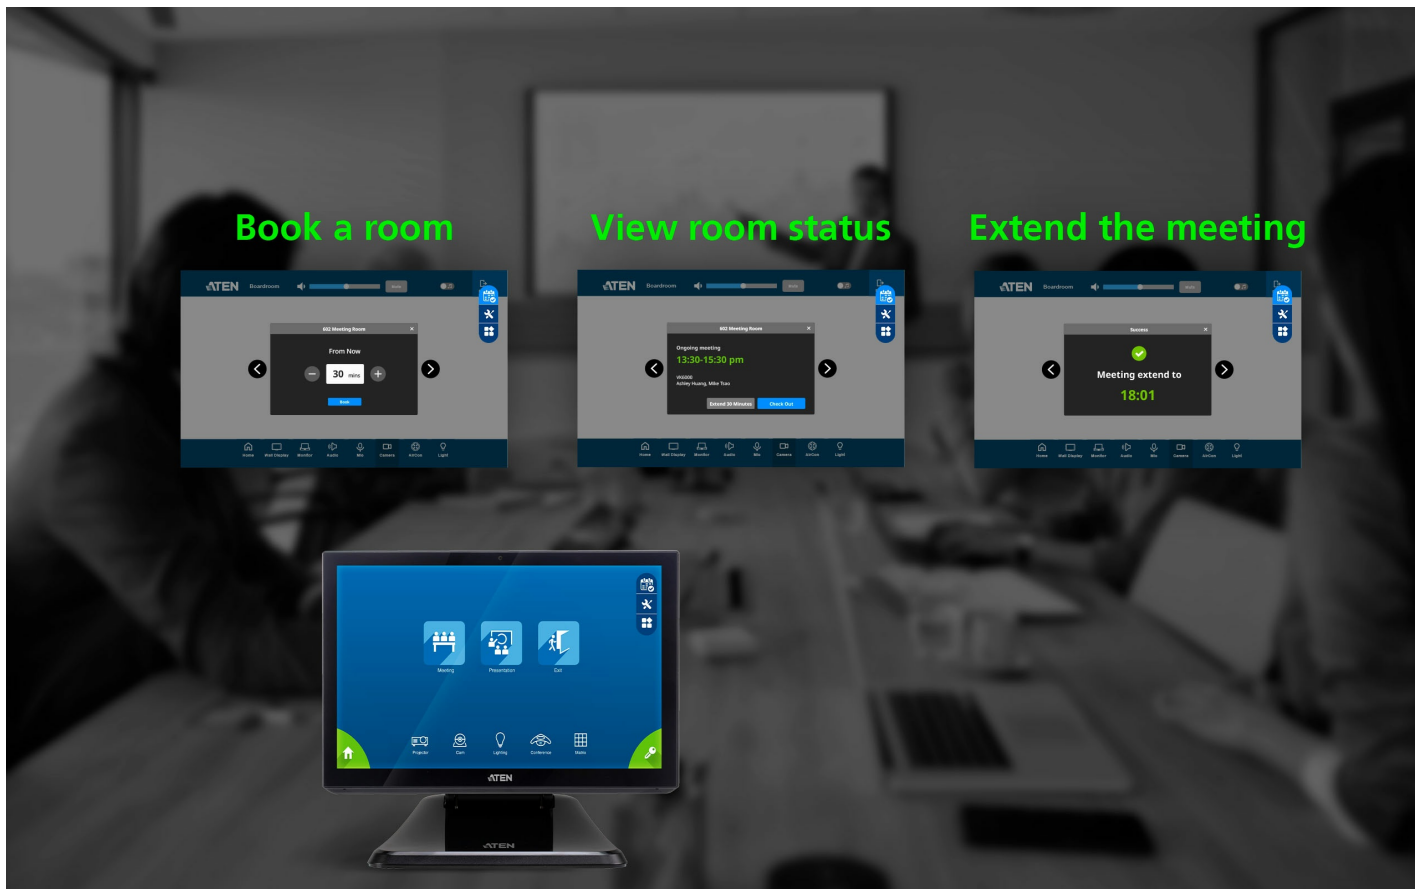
Book a room

ATEN Boardroom

602 Meeting Room

From Now

30 mins

Book

Home Wall Display Monitor Audio Mic Camera AirCon Light

View room status

ATEN Boardroom

602 Meeting Room

Ongoing meeting

13:30-15:30 pm

VK6000

Ashley Huang, Mike Tsao

Extend 30 Minutes Check Out

Home Wall Display Monitor Audio Mic Camera AirCon Light

Extend the meeting

ATEN Boardroom

Success

Meeting extend to

18:01

Home Wall Display Monitor Audio Mic Camera AirCon Light

Meeting Presentation Exit

Projector Cam Lighting Conference Matrix

ATEN

ATEN